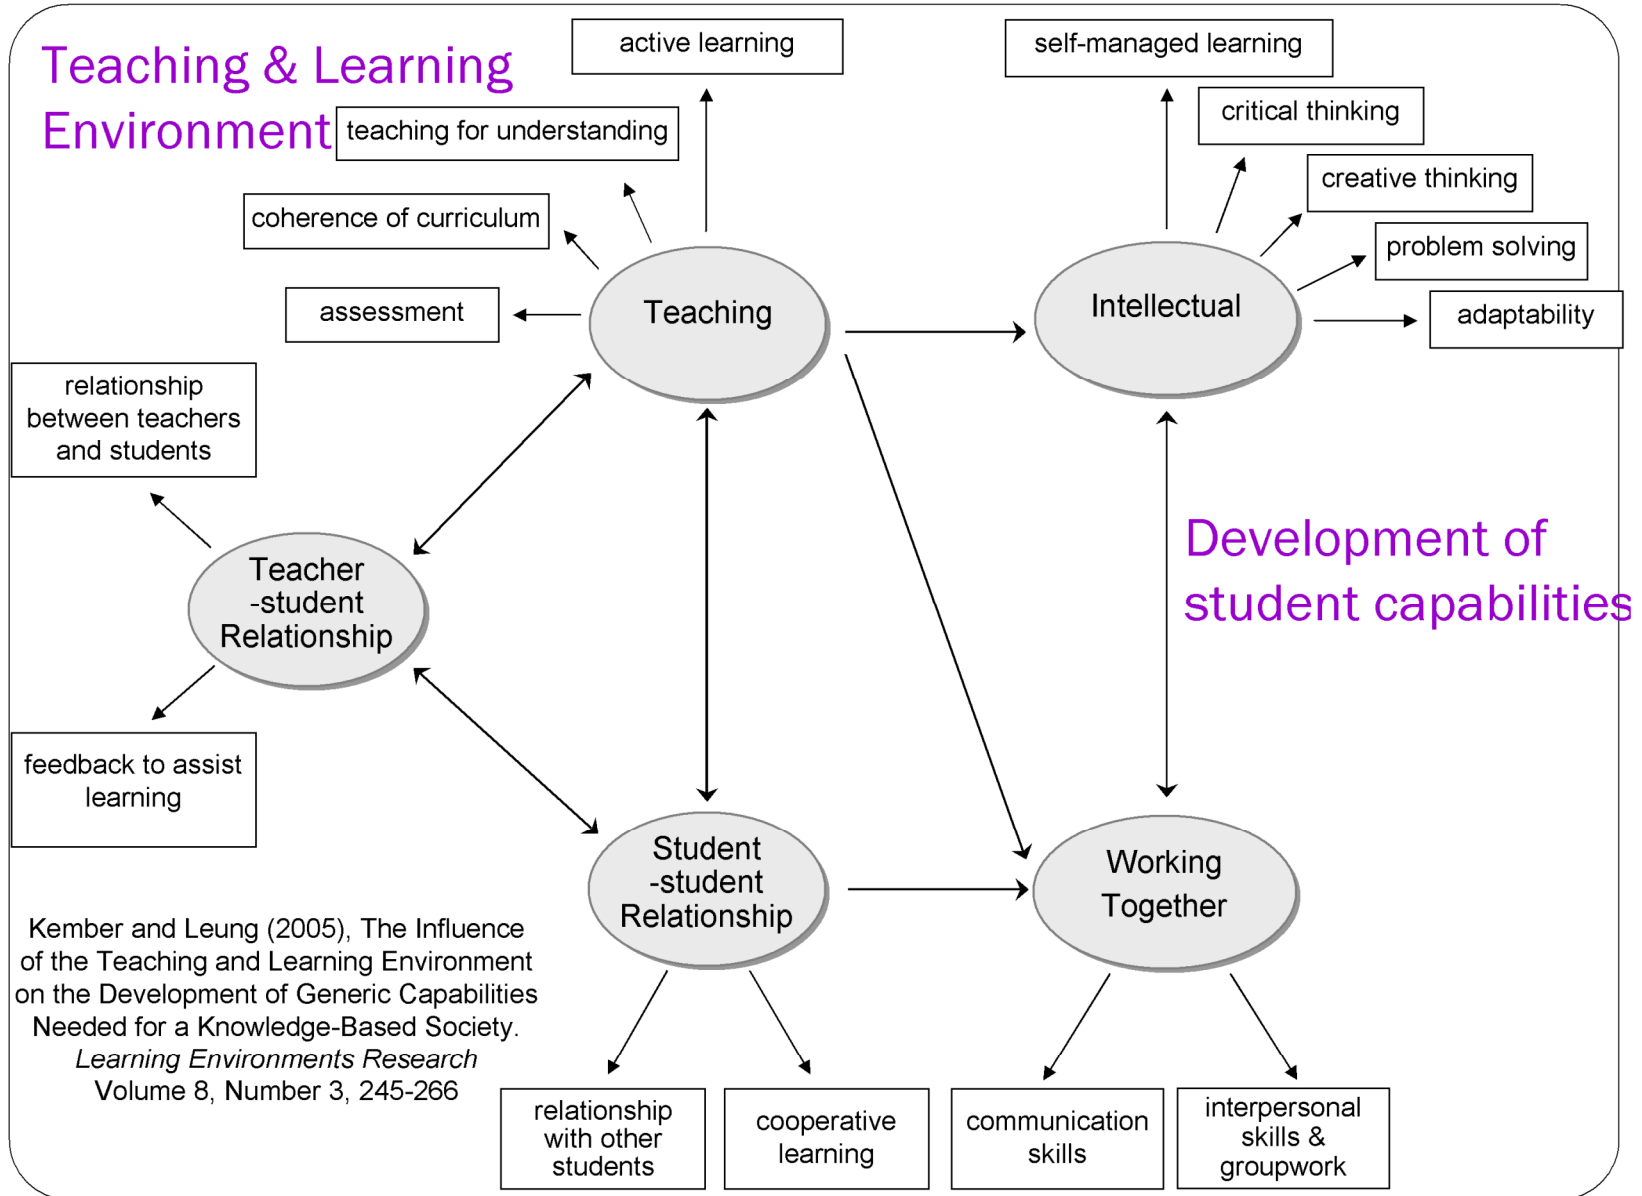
Teaching & Learning Environment

active learning

teaching for understanding

coherence of curriculum

assessment

Teaching

self-managed learning

critical thinking

creative thinking

problem solving

adaptability

Intellectual

relationship between teachers and students

Teacher -student Relationship

feedback to assist learning

Development of student capabilities

Student -student Relationship

Working Together

Kember and Leung (2005), The Influence of the Teaching and Learning Environment on the Development of Generic Capabilities Needed for a Knowledge-Based Society. *Learning Environments Research* Volume 8, Number 3, 245-266

relationship with other students

cooperative learning

communication skills

interpersonal skills & groupwork